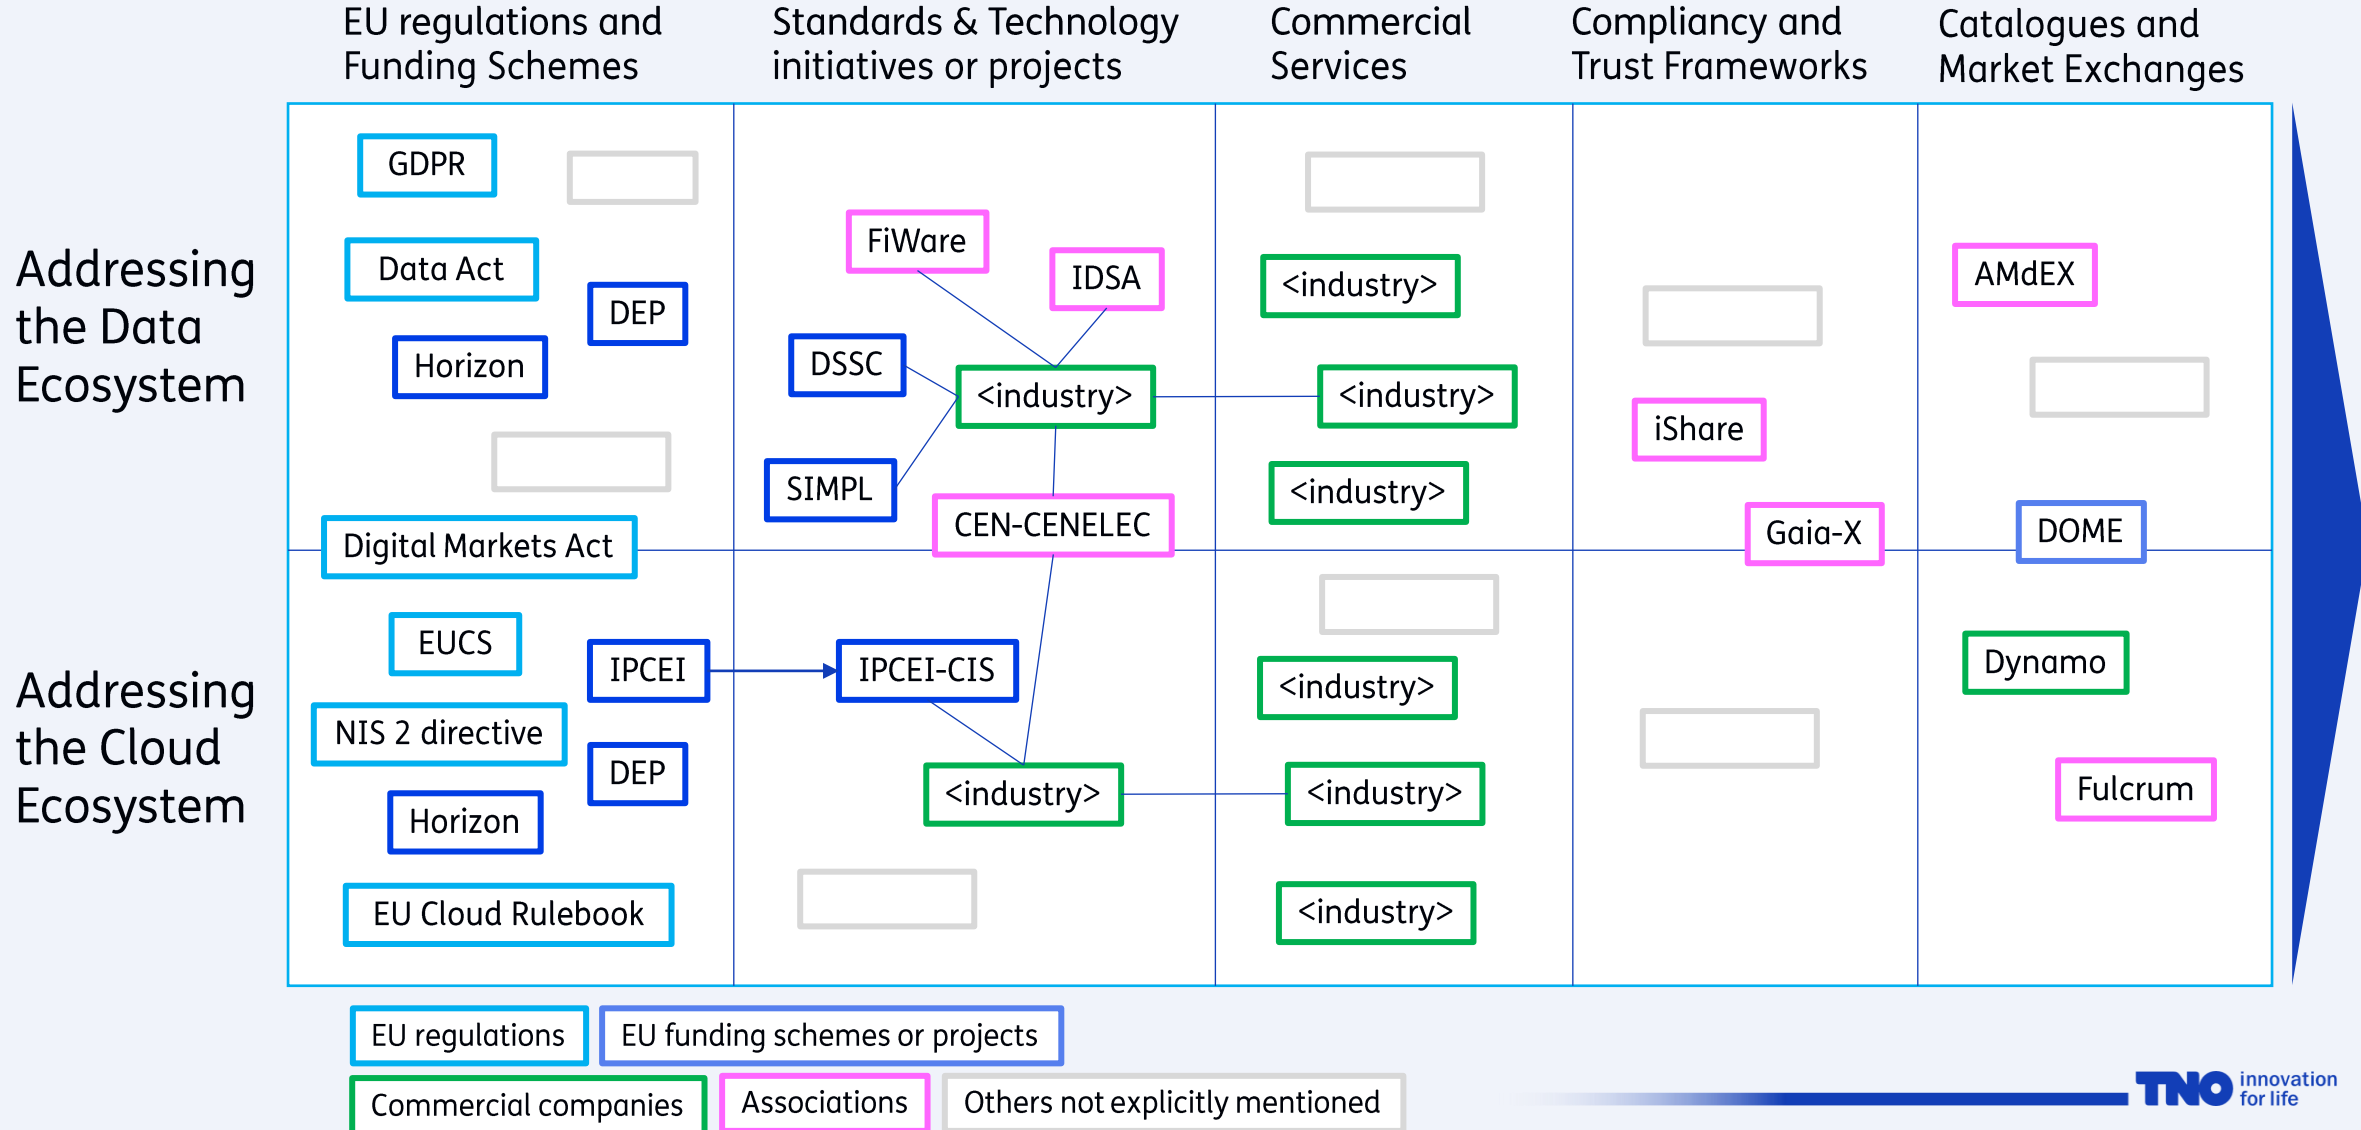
EU regulations and Funding Schemes

Standards & Technology initiatives or projects

Commercial Services

Compliancy and Trust Frameworks

Catalogues and Market Exchanges

Addressing the Data Ecosystem

Addressing the Cloud Ecosystem

GDPR

Data Act

DEP

Horizon

Digital Markets Act

FiWare

IDSA

DSSC

<industry>

SIMPL

CEN-CENELEC

<industry>

<industry>

<industry>

iShare

Gaia-X

AMdEX

DOME

EUCS

IPCEI

NIS 2 directive

DEP

Horizon

EU Cloud Rulebook

IPCEI-CIS

<industry>

<industry>

<industry>

<industry>

Dynamo

Fulcrum

EU regulations

EU funding schemes or projects

Commercial companies

Associations

Others not explicitly mentioned

TNO innovation for life